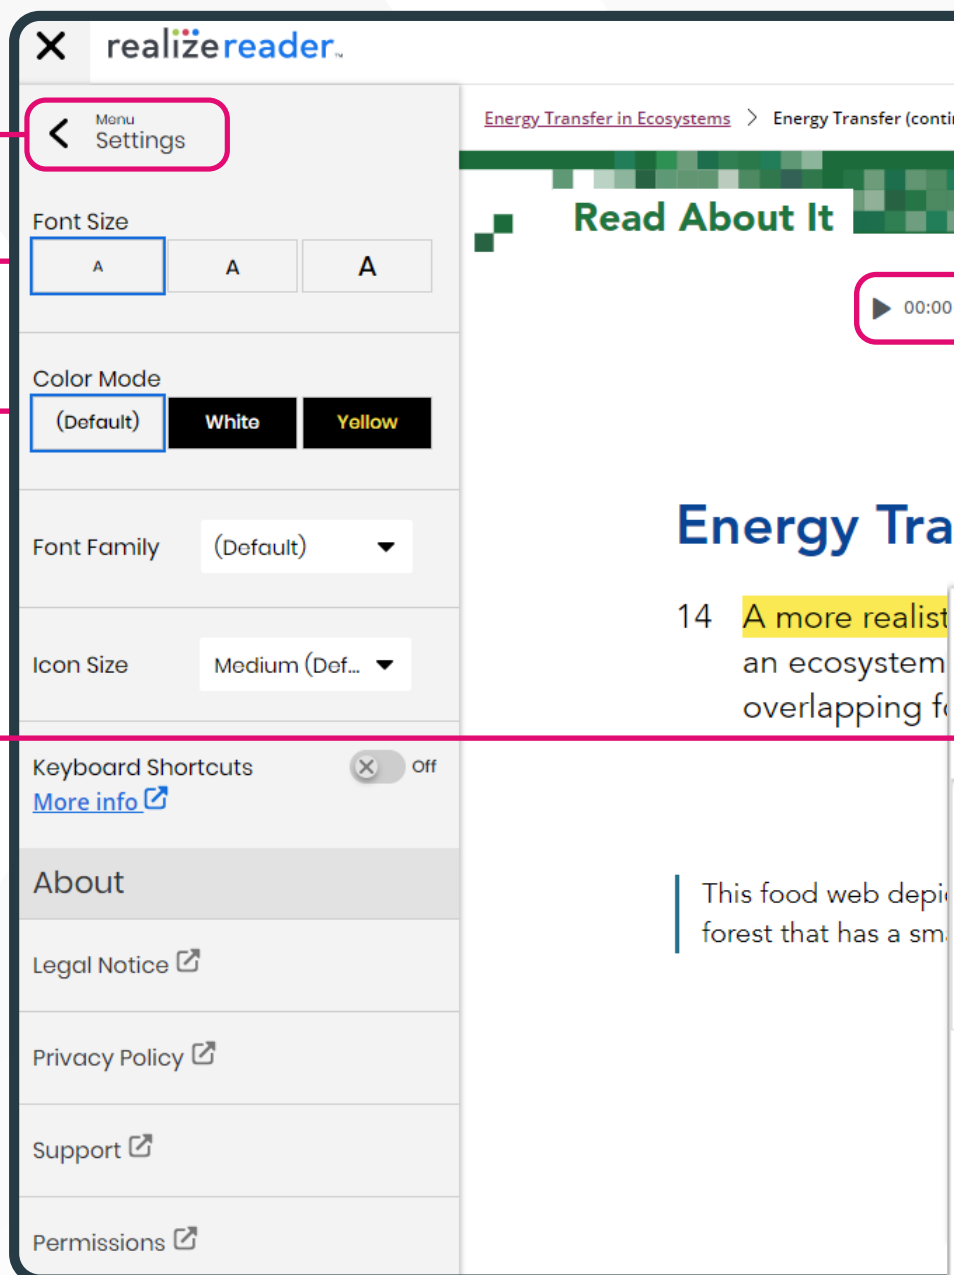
realizereader.

Menu
Settings

Font Size

A A A

Color Mode

(Default) White Yellow

Font Family (Default)

Icon Size Medium (Def...

Keyboard Shortcuts Off
More info

About

Legal Notice

Privacy Policy

Support

Permissions

Energy Transfer in Ecosystems > Energy Transfer (conti

Read About It

00:00

Energy Tra

14 A more realist
an ecosystem
overlapping f

This food web depi
forest that has a sm